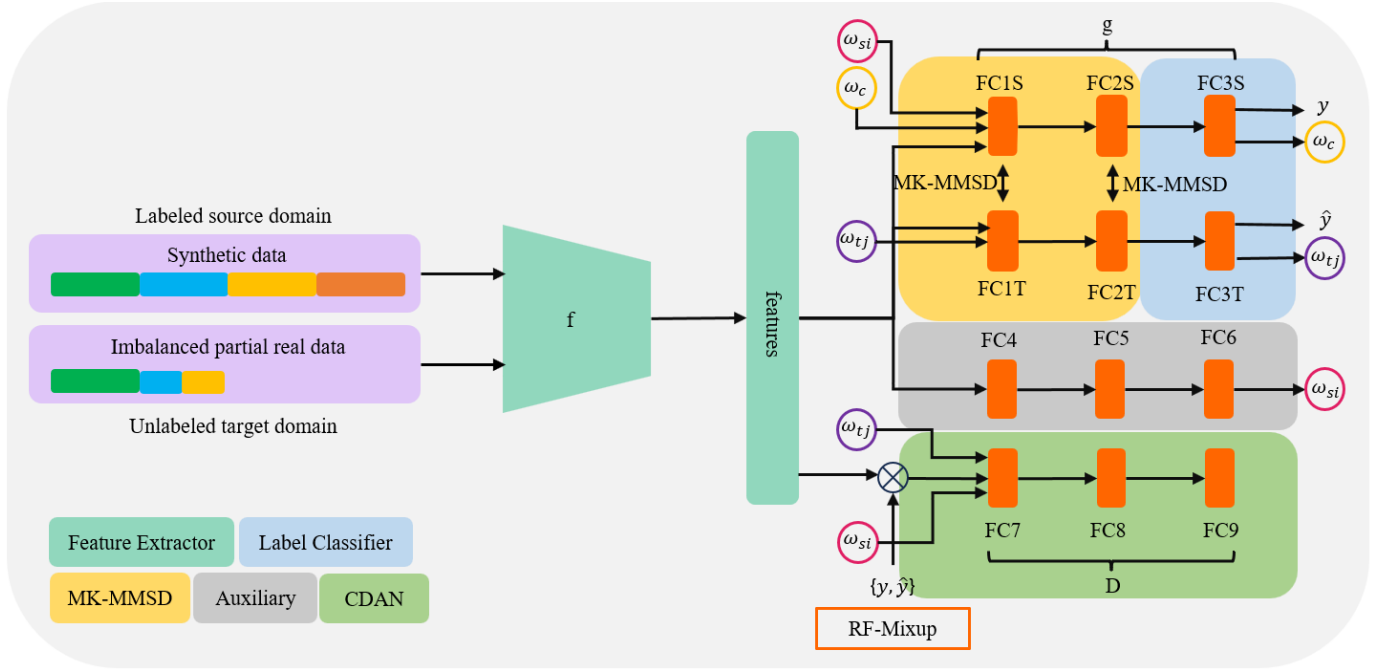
Labeled source domain

Synthetic data

Imbalanced partial real data

Unlabeled target domain

f

features

g

$\omega_{si}$

$\omega_c$

FC1S

FC2S

FC3S

$y$

$\omega_c$

MK-MMSD

MK-MMSD

$\omega_{tj}$

FC1T

FC2T

FC3T

$\hat{y}$

$\omega_{tj}$

FC4

FC5

FC6

$\omega_{si}$

$\omega_{tj}$

$\omega_{si}$

FC7

FC8

FC9

D

$\{y, \hat{y}\}$

RF-Mixup

Feature Extractor

Label Classifier

MK-MMSD

Auxiliary

CDAN